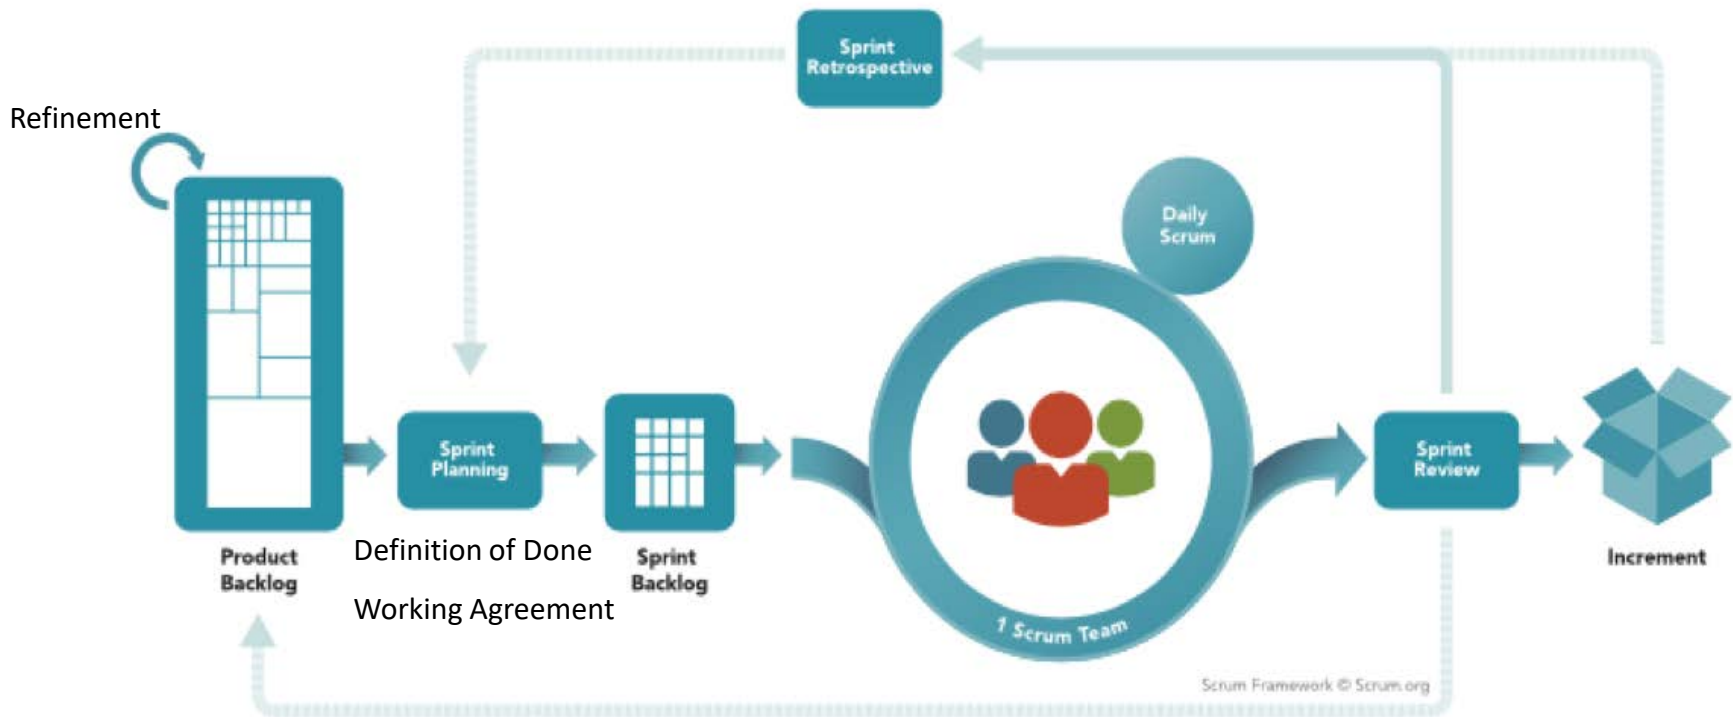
Sprint Retrospective

Refinement

Daily Scrum

Sprint Planning

Sprint Review

Product Backlog

Definition of Done

Working Agreement

Sprint Backlog

1 Scrum Team

Increment

Scrum Framework © Scrum.org